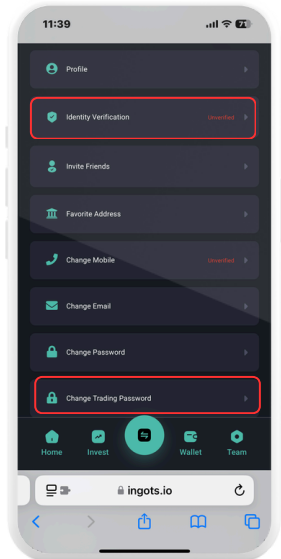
11:39

71

Profile

Identity Verification

Unverified

Invite Friends

Favorite Address

Change Mobile

Unverified

Change Email

Change Password

Change Trading Password

Home

Invest

Wallet

Team

ingots.io